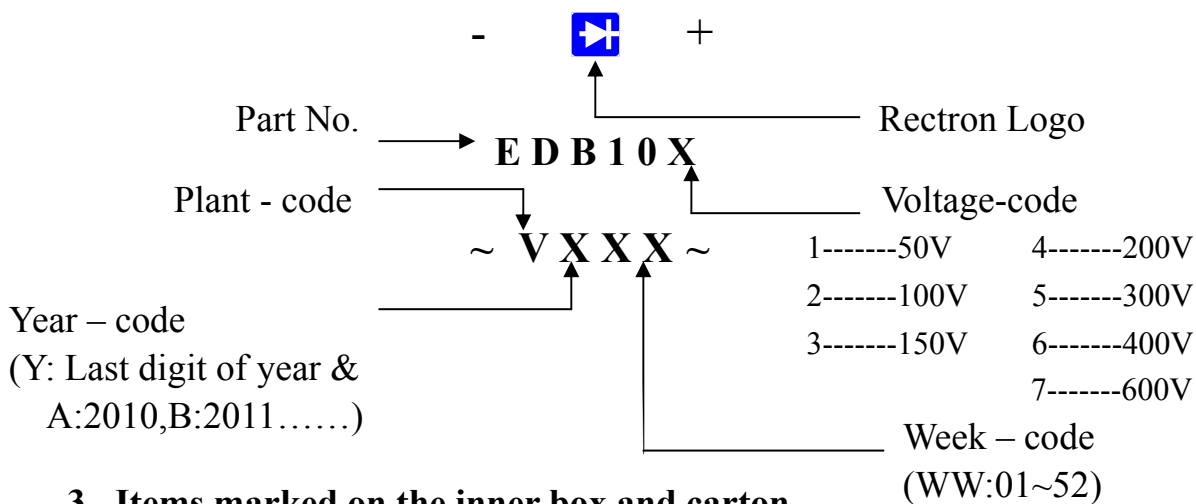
- +

Part No.
Rectron Logo

E D B 1 0 X

Plant - code
Voltage-code

~ V X X X ~

| | |
|---|---|
| 1-------50V | 4-------200V |
| 2-------100V | 5-------300V |
| 3-------150V | 6-------400V |
| | 7-------600V |

Year – code
(Y: Last digit of year & A:2010,B:2011……)

Week – code
(WW:01~52)

3. Items marked on the inner box and carton